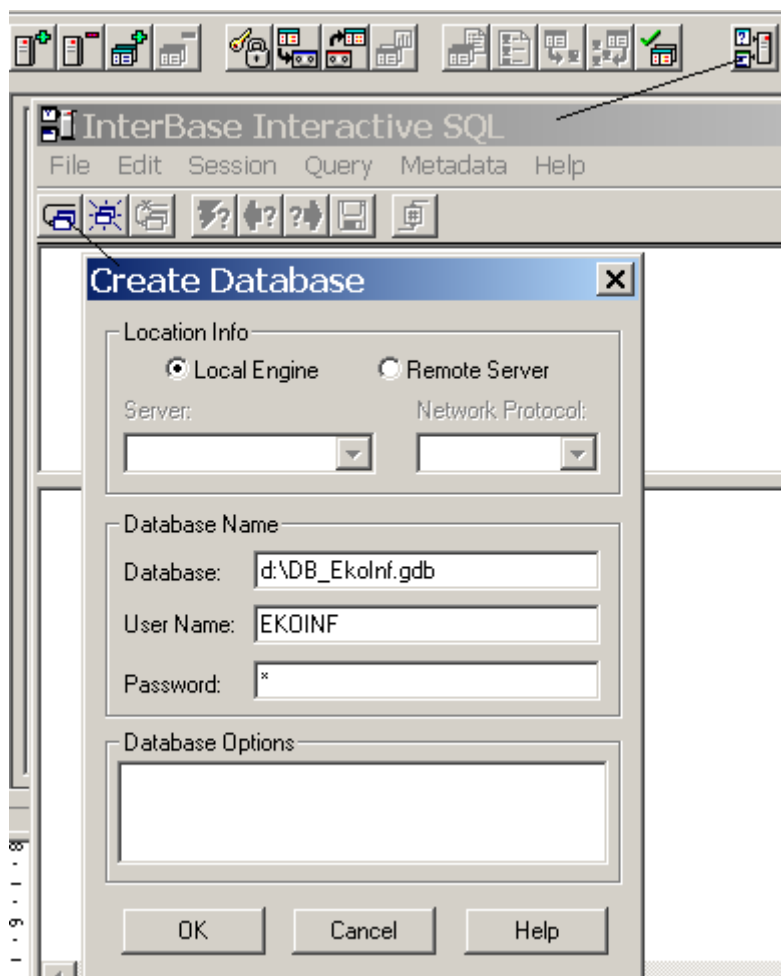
InterBase Interactive SQL
File Edit Session Query Metadata Help

Create Database

Location Info
Local Engine
Remote Server
Server:
Network Protocol:

Database Name
Database: d:\DB_EkoInf.gdb
User Name: EKOINF
Password: *

Database Options

OK
Cancel
Help